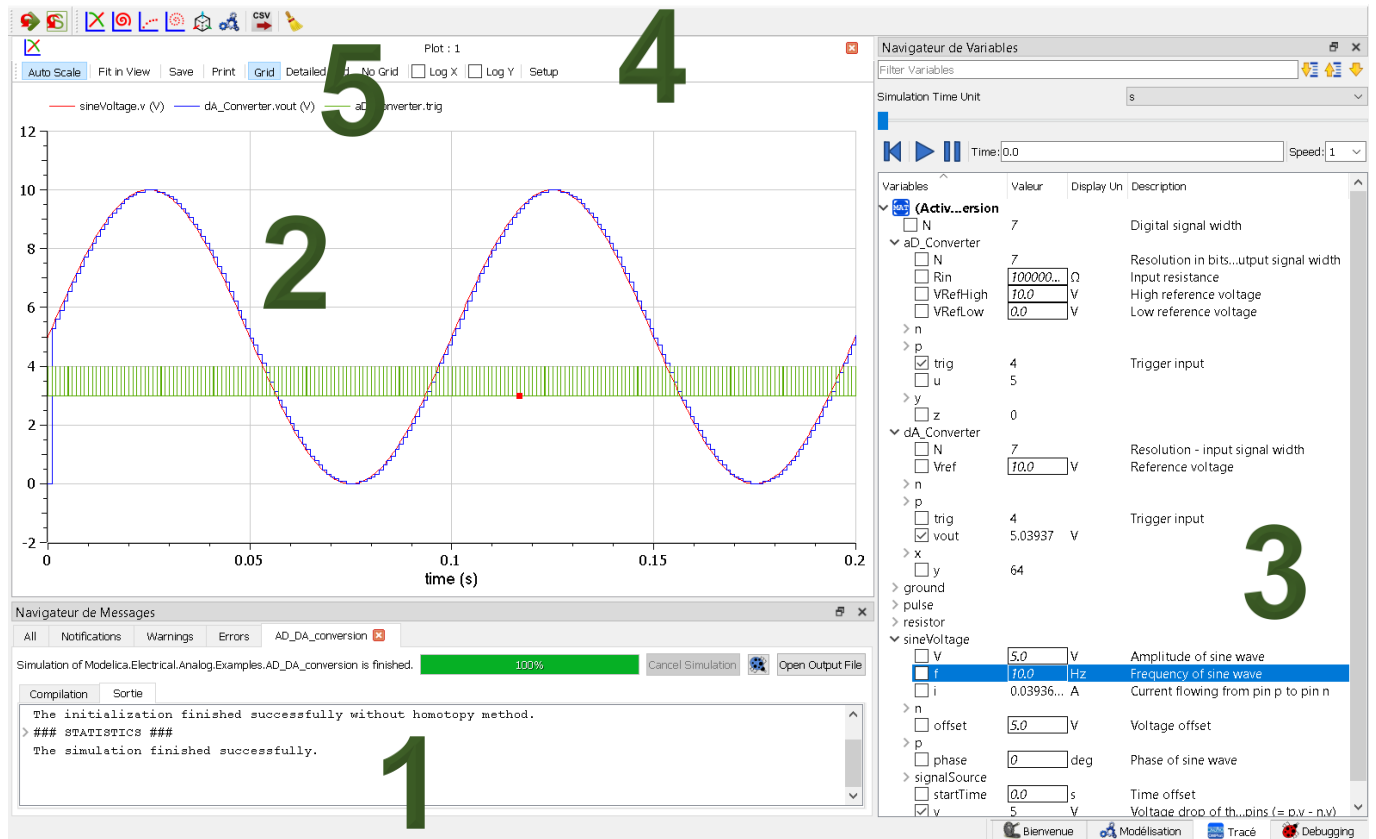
CSV

Plot : 1

Auto Scale Fit in View Save Print Grid Detailed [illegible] No Grid Log X Log Y Setup

5

4

sineVoltage.v (V) dA_Converter.vout (V) aD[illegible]onverter.trig

12
10
8
6
4
2
0
-2

0 0.05 0.1 0.15 0.2
time (s)

2

Navigateur de Messages

All Notifications Warnings Errors AD_DA_conversion

Simulation of Modelica.Electrical.Analog.Examples.AD_DA_conversion is finished. 100% Cancel Simulation Open Output File

Compilation Sortie

The initialization finished successfully without homotopy method.
### STATISTICS ###
The simulation finished successfully.

1

Navigateur de Variables

Filter Variables

Simulation Time Unit s

Time: 0.0 Speed: 1

| Variables | Valeur | Display Un | Description |
|---|---|---|---|
| (Activ...ersion | | | |
| N | 7 | | Digital signal width |
| aD_Converter | | | |
| N | 7 | | Resolution in bits...utput signal width |
| Rin | 100000... | Ω | Input resistance |
| VRefHigh | 10.0 | V | High reference voltage |
| VRefLow | 0.0 | V | Low reference voltage |
| n | | | |
| p | | | |
| trig | 4 | | Trigger input |
| u | 5 | | |
| y | | | |
| z | 0 | | |
| dA_Converter | | | |
| N | 7 | | Resolution - input signal width |
| Vref | 10.0 | V | Reference voltage |
| n | | | |
| p | | | |
| trig | 4 | | Trigger input |
| vout | 5.03937 | V | |
| x | | | |
| y | 64 | | |
| ground | | | |
| pulse | | | |
| resistor | | | |
| sineVoltage | | | |
| V | 5.0 | V | Amplitude of sine wave |
| f | 10.0 | Hz | Frequency of sine wave |
| i | 0.03936... | A | Current flowing from pin p to pin n |
| n | | | |
| offset | 5.0 | V | Voltage offset |
| p | | | |
| phase | 0 | deg | Phase of sine wave |
| signalSource | | | |
| startTime | 0.0 | s | Time offset |
| v | 5 | V | Voltage drop of th...pins (= p.v - n.v) |

3

Bienvenue Modélisation Tracé Debugging